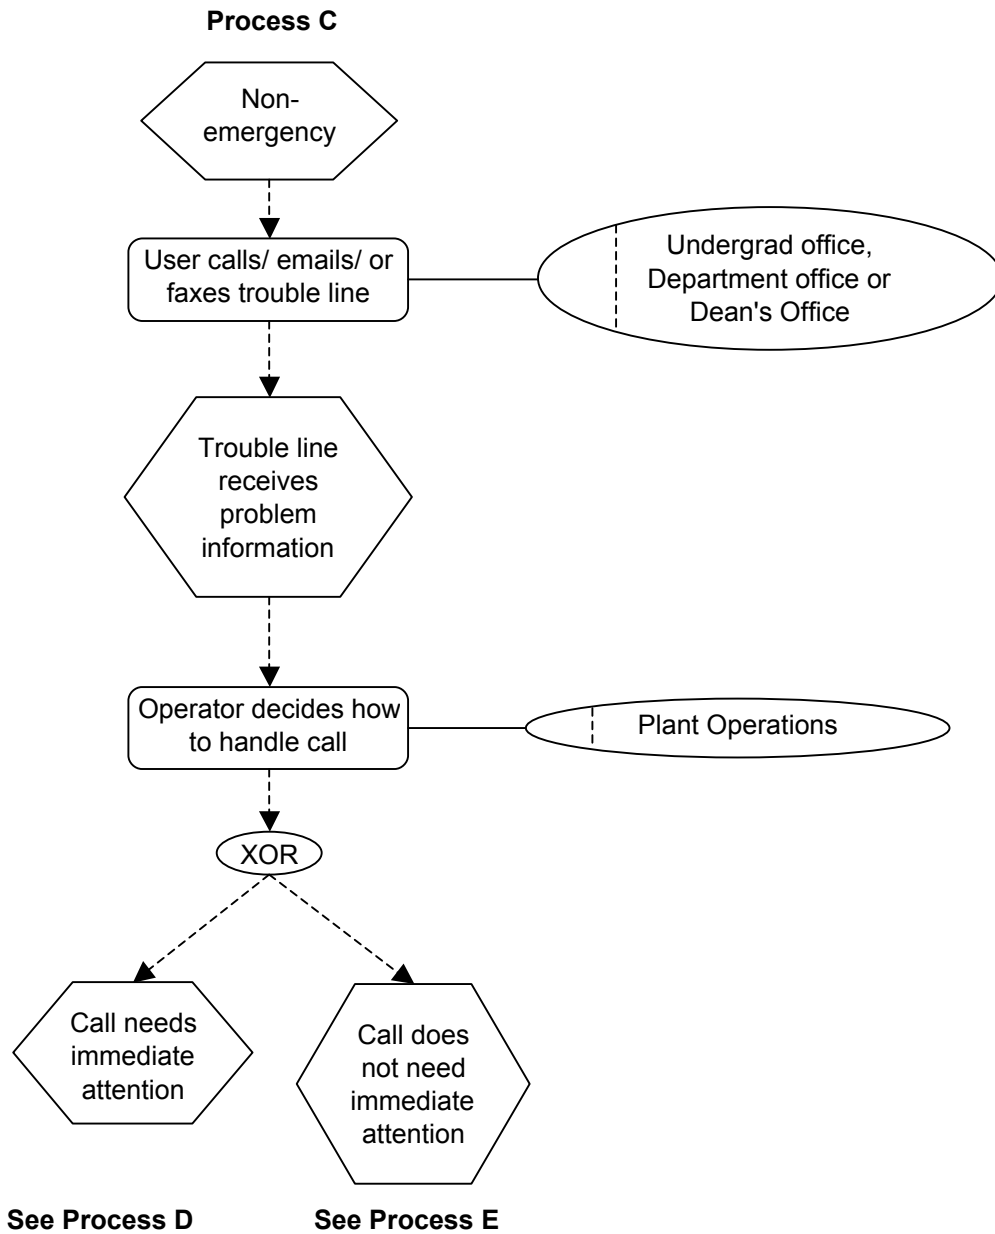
Process C

Non-emergency

User calls/ emails/ or faxes trouble line

Undergrad office, Department office or Dean's Office

Trouble line receives problem information

Operator decides how to handle call

Plant Operations

XOR

Call needs immediate attention

Call does not need immediate attention

See Process D

See Process E